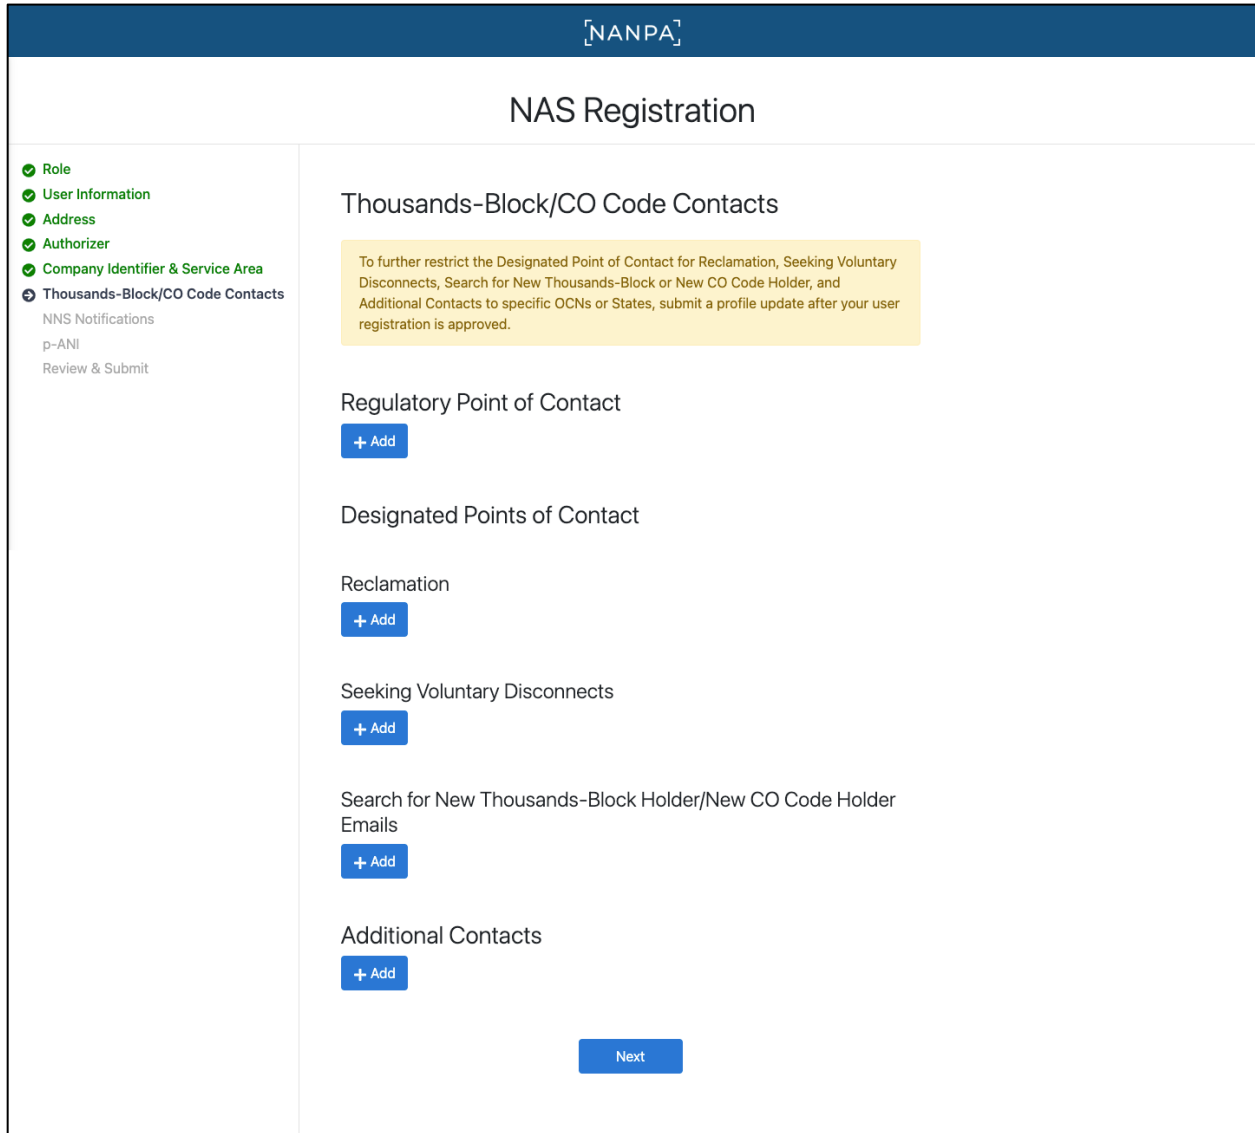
NANPA

NAS Registration

Role
User Information
Address
Authorizer
Company Identifier & Service Area
Thousands-Block/CO Code Contacts
NNS Notifications
p-ANI
Review & Submit

Thousands-Block/CO Code Contacts

To further restrict the Designated Point of Contact for Reclamation, Seeking Voluntary Disconnects, Search for New Thousands-Block or New CO Code Holder, and Additional Contacts to specific OCNs or States, submit a profile update after your user registration is approved.

Regulatory Point of Contact

+ Add

Designated Points of Contact

Reclamation

+ Add

Seeking Voluntary Disconnects

+ Add

Search for New Thousands-Block Holder/New CO Code Holder Emails

+ Add

Additional Contacts

+ Add

Next